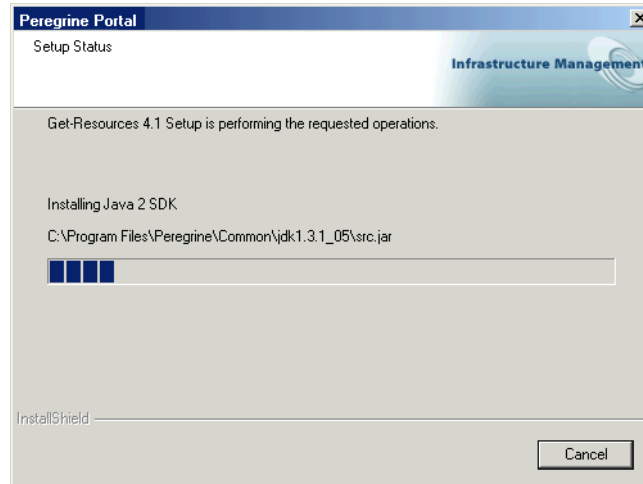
Peregrine Portal

Setup Status

Infrastructure Managemen

Get-Resources 4.1 Setup is performing the requested operations.

Installing Java 2 SDK

C:\Program Files\Peregrine\Common\jdk1.3.1_05\src.jar

InstallShield

Cancel